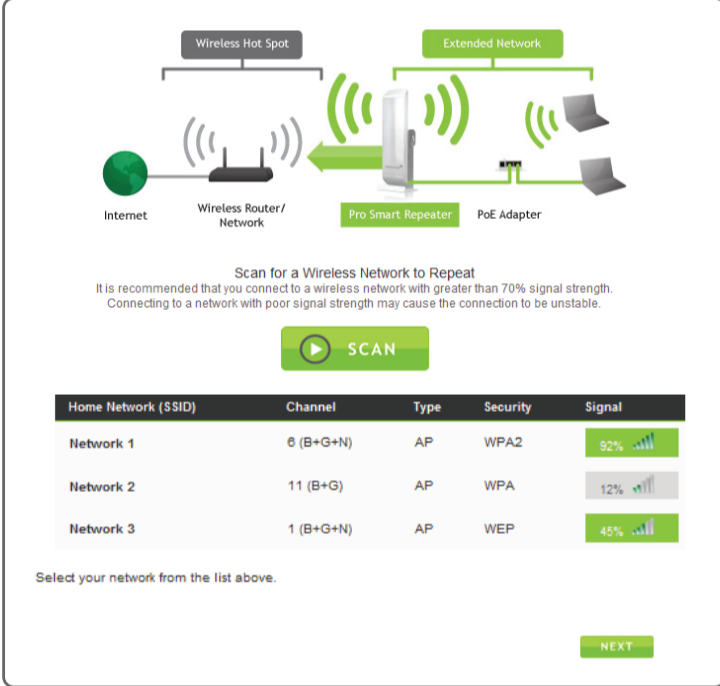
Wireless Hot Spot

Extended Network

Internet

Wireless Router/ Network

Pro Smart Repeater

PoE Adapter

Scan for a Wireless Network to Repeat
It is recommended that you connect to a wireless network with greater than 70% signal strength. Connecting to a network with poor signal strength may cause the connection to be unstable.

SCAN

| Home Network (SSID) | Channel | Type | Security | Signal |
|---|---|---|---|---|
| Network 1 | 6 (B+G+N) | AP | WPA2 | 92% |
| Network 2 | 11 (B+G) | AP | WPA | 12% |
| Network 3 | 1 (B+G+N) | AP | WEP | 45% |

Select your network from the list above.

NEXT